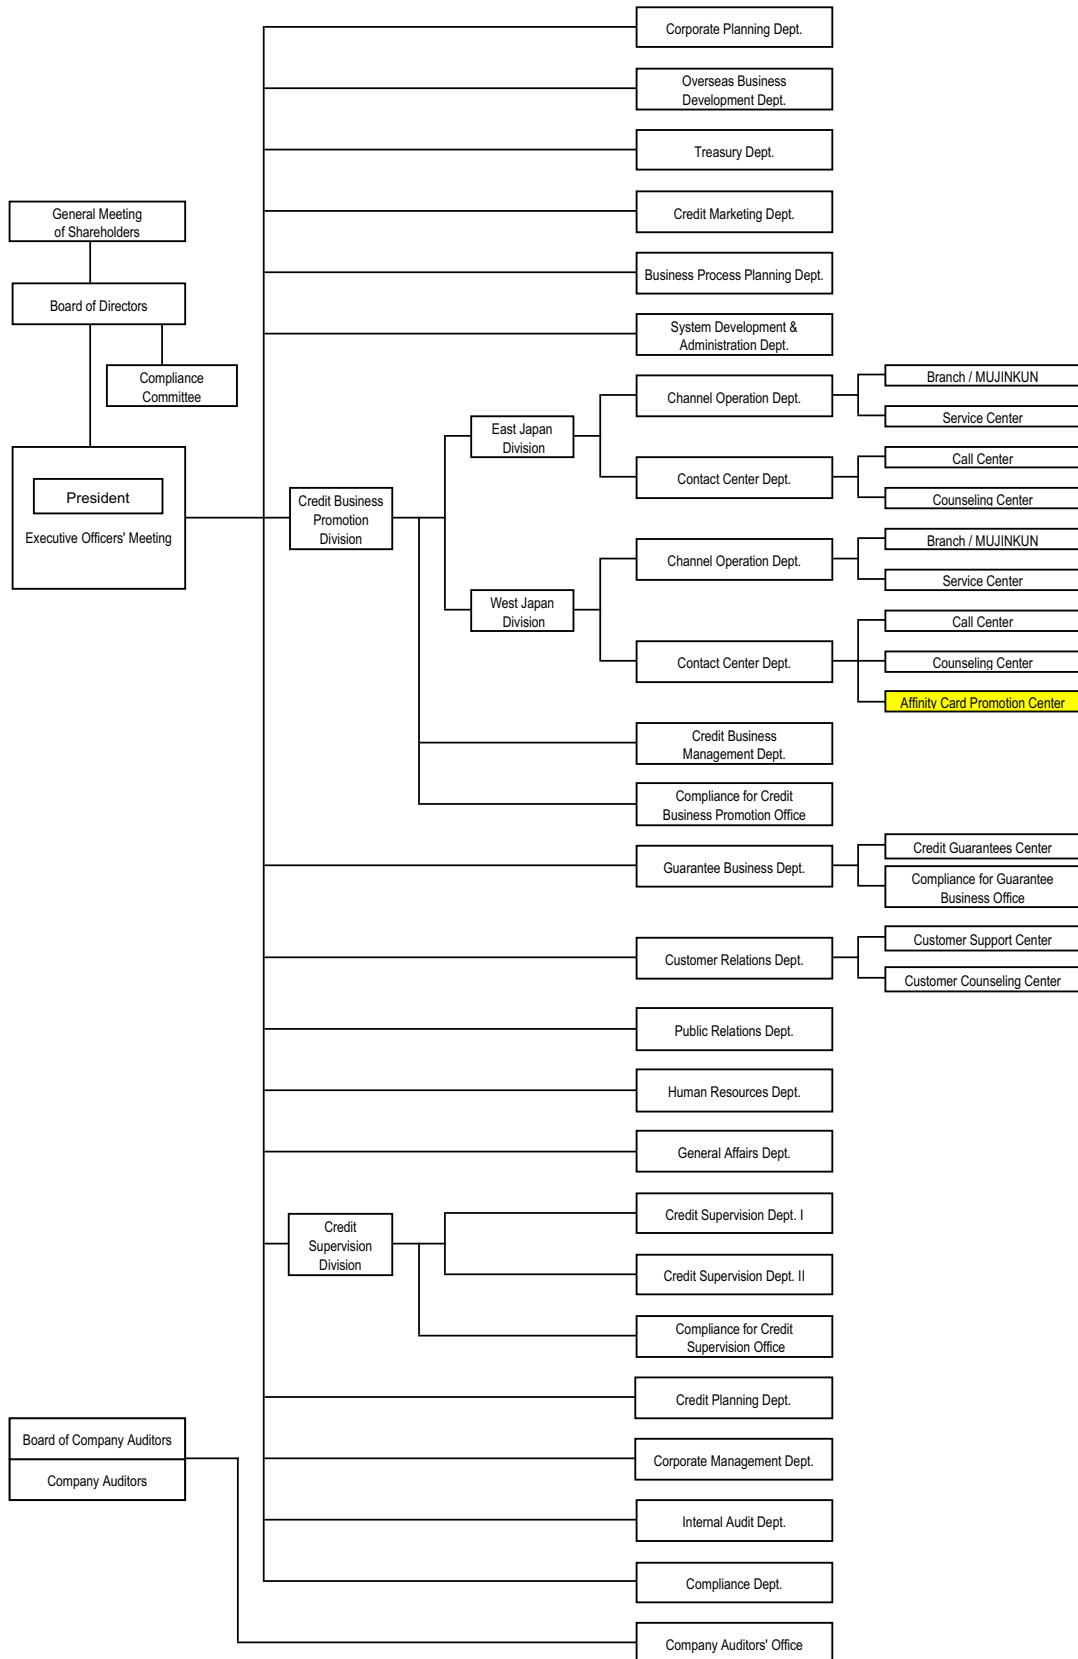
General Meeting of Shareholders

Board of Directors

Compliance Committee

President

Executive Officers' Meeting

Board of Company Auditors

Company Auditors

Corporate Planning Dept.

Overseas Business Development Dept.

Treasury Dept.

Credit Marketing Dept.

Business Process Planning Dept.

System Development & Administration Dept.

Credit Business Promotion Division

East Japan Division

Channel Operation Dept.

Branch / MUJINKUN

Service Center

Contact Center Dept.

Call Center

Counseling Center

West Japan Division

Channel Operation Dept.

Branch / MUJINKUN

Service Center

Contact Center Dept.

Call Center

Counseling Center

Affinity Card Promotion Center

Credit Business Management Dept.

Compliance for Credit Business Promotion Office

Guarantee Business Dept.

Credit Guarantees Center

Compliance for Guarantee Business Office

Customer Relations Dept.

Customer Support Center

Customer Counseling Center

Public Relations Dept.

Human Resources Dept.

General Affairs Dept.

Credit Supervision Division

Credit Supervision Dept. I

Credit Supervision Dept. II

Compliance for Credit Supervision Office

Credit Planning Dept.

Corporate Management Dept.

Internal Audit Dept.

Compliance Dept.

Company Auditors' Office